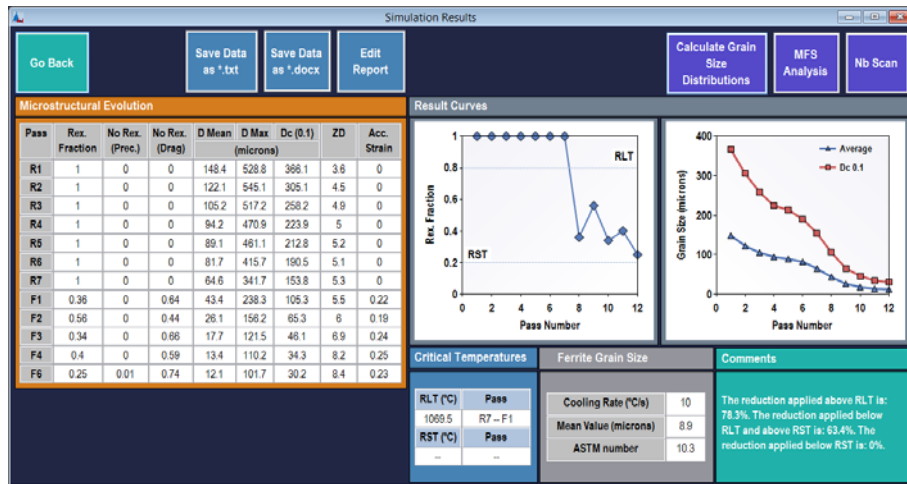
Simulation Results

Go Back

Save Data as *.txt

Save Data as *.docx

Edit Report

Calculate Grain Size Distributions

MFS Analysis

Nb Scan

Microstructural Evolution

| Pass | Rex. Fraction | No Rex. (Prec.) | No Rex. (Drag) | D Mean | D Max | Dc (0.1) | ZD | Acc. Strain |
|---|---|---|---|---|---|---|---|---|
| | | | | (microns) | | | | |
| R1 | 1 | 0 | 0 | 148.4 | 528.8 | 366.1 | 3.6 | 0 |
| R2 | 1 | 0 | 0 | 122.1 | 545.1 | 305.1 | 4.5 | 0 |
| R3 | 1 | 0 | 0 | 105.2 | 517.2 | 258.2 | 4.9 | 0 |
| R4 | 1 | 0 | 0 | 94.2 | 470.9 | 223.9 | 5 | 0 |
| R5 | 1 | 0 | 0 | 89.1 | 461.1 | 212.8 | 5.2 | 0 |
| R6 | 1 | 0 | 0 | 81.7 | 415.7 | 190.5 | 5.1 | 0 |
| R7 | 1 | 0 | 0 | 64.6 | 341.7 | 153.8 | 5.3 | 0 |
| F1 | 0.36 | 0 | 0.64 | 43.4 | 238.3 | 105.3 | 5.5 | 0.22 |
| F2 | 0.56 | 0 | 0.44 | 26.1 | 156.2 | 65.3 | 6 | 0.19 |
| F3 | 0.34 | 0 | 0.66 | 17.7 | 121.5 | 46.1 | 6.9 | 0.24 |
| F4 | 0.4 | 0 | 0.59 | 13.4 | 110.2 | 34.3 | 8.2 | 0.25 |
| F6 | 0.25 | 0.01 | 0.74 | 12.1 | 101.7 | 30.2 | 8.4 | 0.23 |

Result Curves

1
0.8
0.6
0.4
0.2
0
RLT
RST
Rex. Fraction
0 2 4 6 8 10 12
Pass Number

400
300
200
100
0
Grain Size (microns)
Average
Dc 0.1
0 2 4 6 8 10 12
Pass Number

Critical Temperatures

| RLT (°C) | Pass |
|---|---|
| 1069.5 | R7 – F1 |
| RST (°C) | Pass |
| -- | -- |

Ferrite Grain Size

| Cooling Rate (°C/s) | 10 |
|---|---|
| Mean Value (microns) | 8.9 |
| ASTM number | 10.3 |

Comments

The reduction applied above RLT is: 78.3%. The reduction applied below RLT and above RST is: 63.4%. The reduction applied below RST is: 0%.